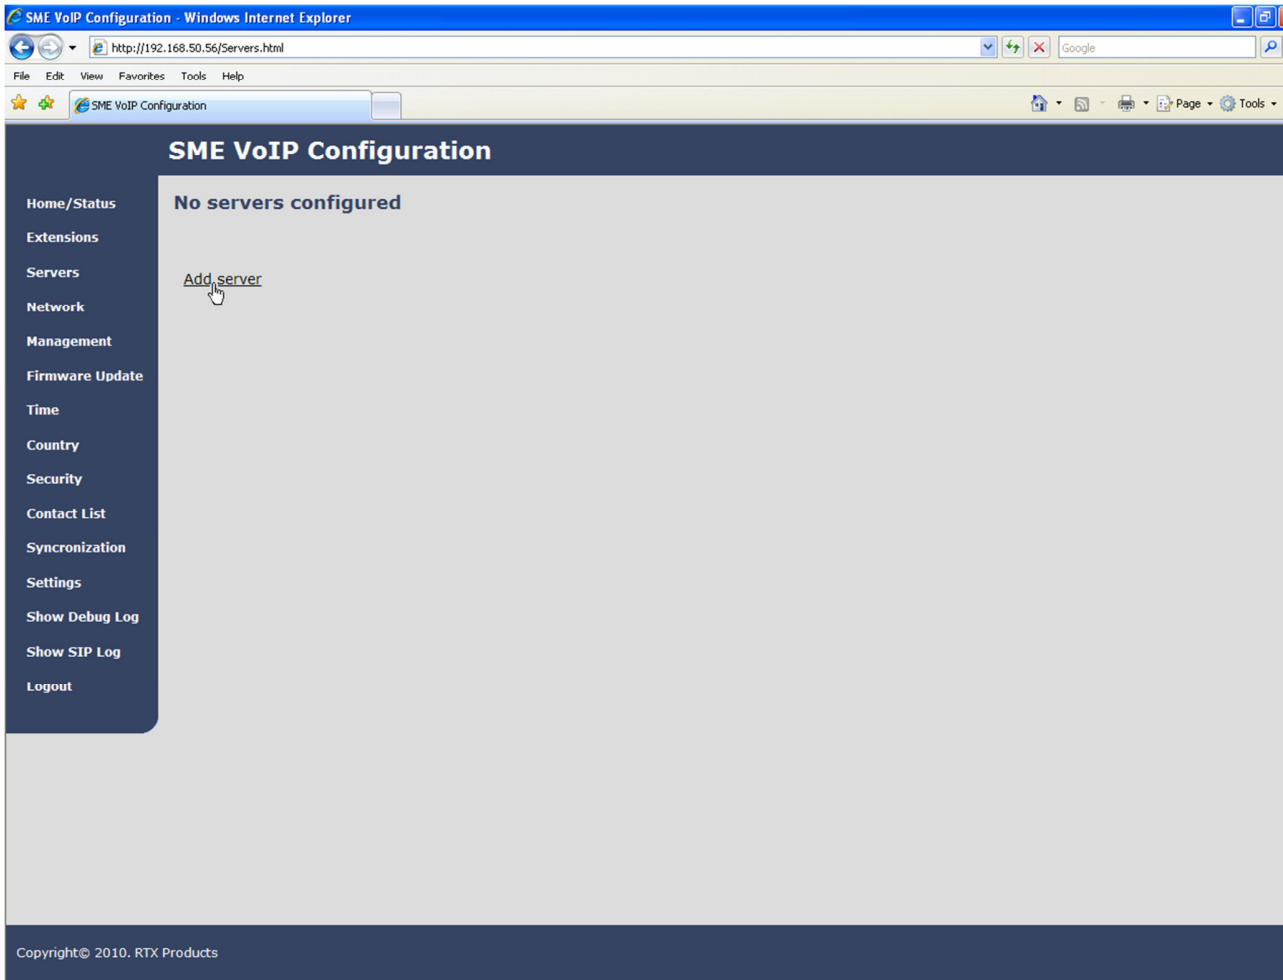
SME VoIP Configuration - Windows Internet Explorer

http://192.168.50.56/Servers.html

Google

File Edit View Favorites Tools Help

SME VoIP Configuration

Page ▾ Tools ▾

SME VoIP Configuration

Home/Status
Extensions
Servers
Network
Management
Firmware Update
Time
Country
Security
Contact List
Syncronization
Settings
Show Debug Log
Show SIP Log
Logout

No servers configured

Add server

Copyright© 2010. RTX Products